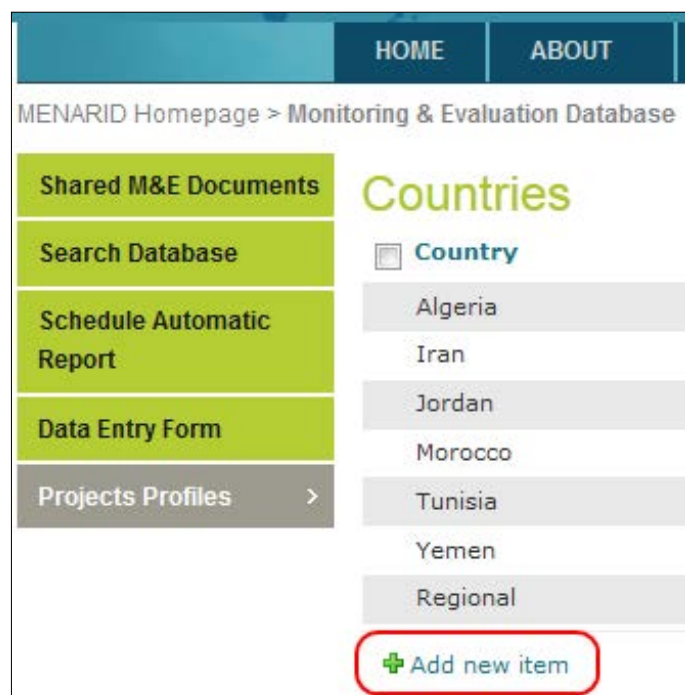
HOME ABOUT

MENARID Homepage > Monitoring & Evaluation Database

Shared M&E Documents

Search Database

Schedule Automatic Report

Data Entry Form

Projects Profiles >

Countries

Country

Algeria

Iran

Jordan

Morocco

Tunisia

Yemen

Regional

Add new item